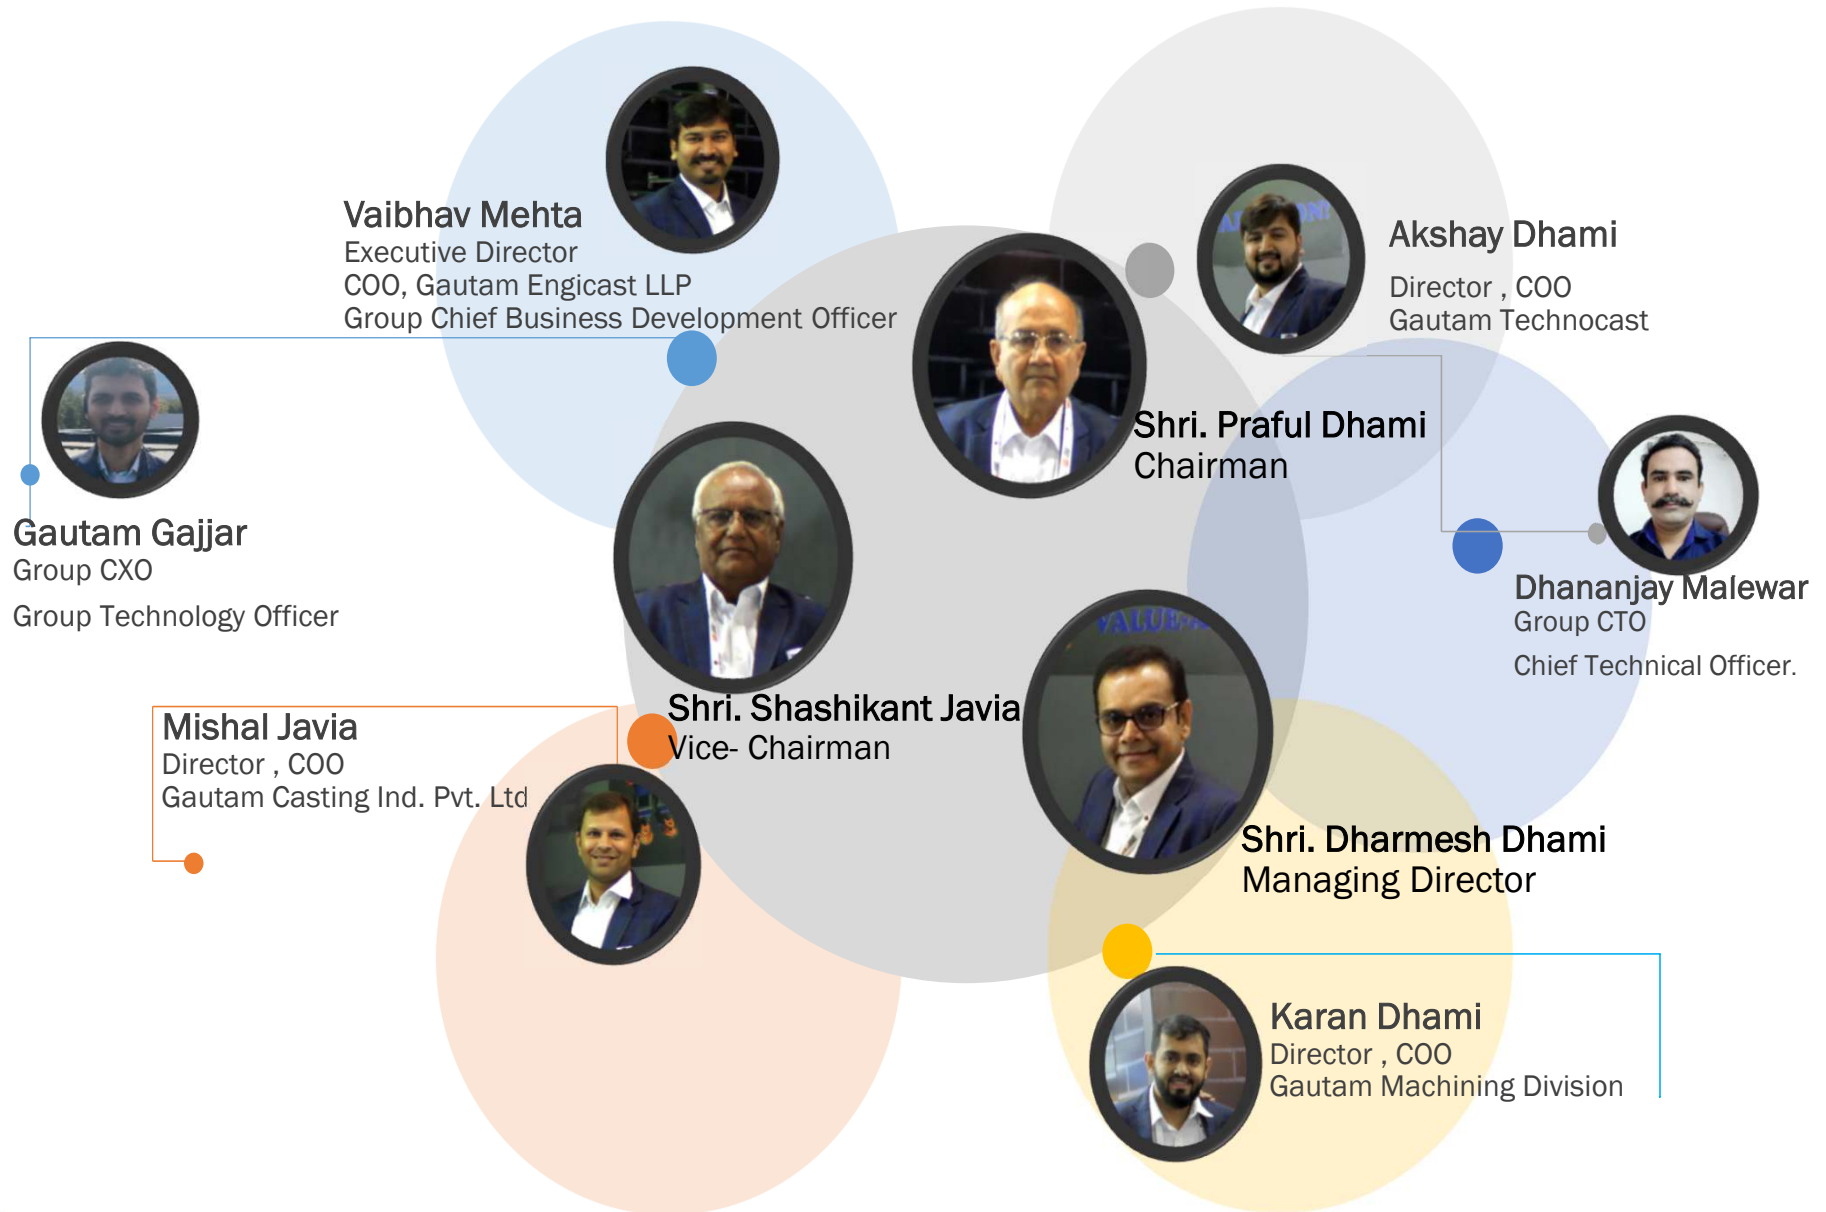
Vaibhav Mehta
Executive Director
COO, Gautam Engicast LLP
Group Chief Business Development Officer

Akshay Dhami
Director , COO
Gautam Technocast

Shri. Praful Dhami
Chairman

Gautam Gajjar
Group CXO
Group Technology Officer

Dhananjay Malewar
Group CTO
Chief Technical Officer.

Mishal Javia
Director , COO
Gautam Casting Ind. Pvt. Ltd

Shri. Shashikant Javia
Vice- Chairman

Shri. Dharmesh Dhami
Managing Director

Karan Dhami
Director , COO
Gautam Machining Division